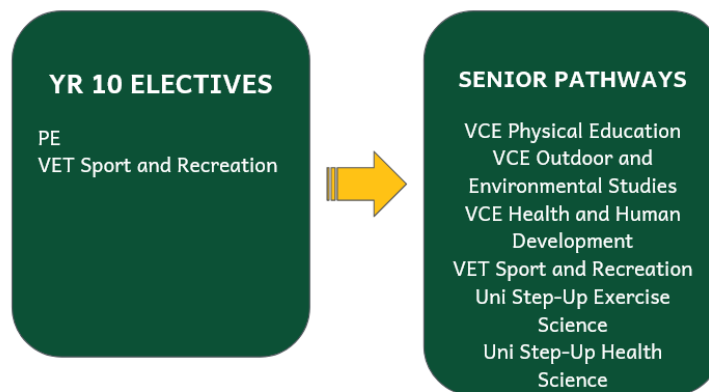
YR 10 ELECTIVES

PE
VET Sport and Recreation

SENIOR PATHWAYS

VCE Physical Education
VCE Outdoor and Environmental Studies
VCE Health and Human Development
VET Sport and Recreation
Uni Step-Up Exercise Science
Uni Step-Up Health Science